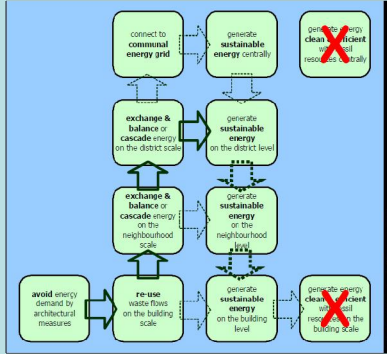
connect to communal energy grid

generate sustainable energy centrally

generate energy clean & efficient with fossil resources centrally

exchange & balance or cascade energy on the district scale

generate sustainable energy on the district level

exchange & balance or cascade energy on the neighbourhood scale

generate sustainable energy on the neighbourhood level

avoid energy demand by architectural measures

re-use waste flows on the building scale

generate sustainable energy on the building level

generate energy clean & efficient with fossil resources on the building scale